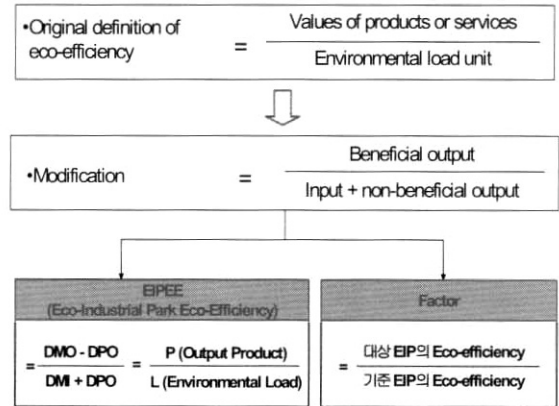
•Original definition of eco-efficiency $= \frac{\text{Values of products or services}}{\text{Environmental load unit}}$

•Modification $= \frac{\text{Beneficial output}}{\text{Input + non-beneficial output}}$

EIPEE
(Eco-Industrial Park Eco-Efficiency)

$= \frac{\text{DMO - DPO}}{\text{DMI + DPO}} = \frac{\text{P (Output Product)}}{\text{L (Environmental Load)}}$

Factor

$= \frac{\text{대상 EIP의 Eco-efficiency}}{\text{기준 EIP의 Eco-efficiency}}$